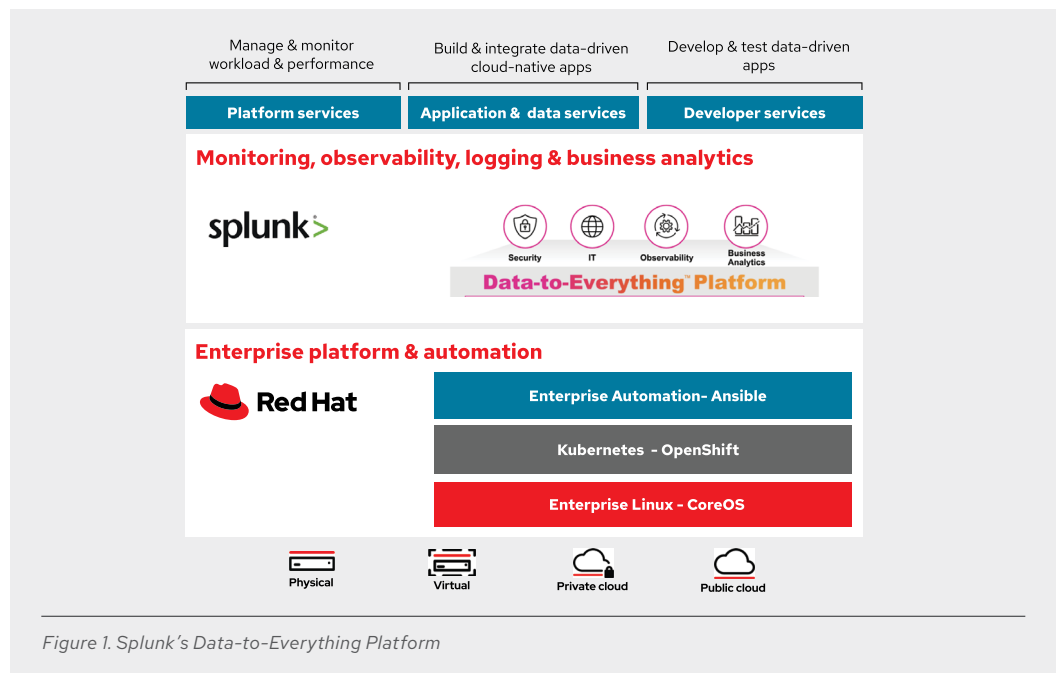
Manage & monitor workload & performance

Build & integrate data-driven cloud-native apps

Develop & test data-driven apps

Platform services

Application & data services

Developer services

Monitoring, observability, logging & business analytics

splunk>

Security

IT

Observability

Business Analytics

Data-to-Everything™ Platform

Enterprise platform & automation

Red Hat

Enterprise Automation- Ansible

Kubernetes - OpenShift

Enterprise Linux - CoreOS

Physical

Virtual

Private cloud

Public cloud

Figure 1. Splunk's Data-to-Everything Platform